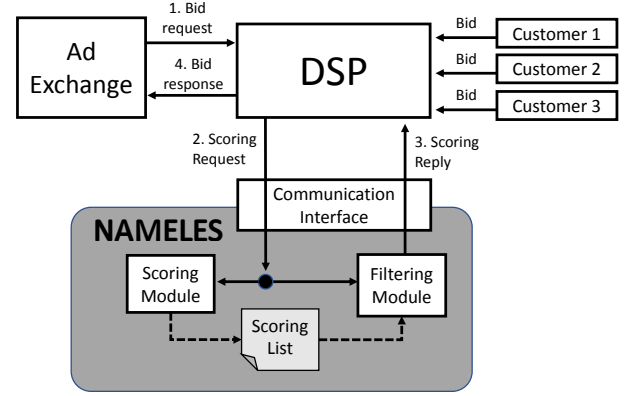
Ad Exchange

1. Bid request

4. Bid response

DSP

Bid

Bid

Bid

Customer 1

Customer 2

Customer 3

2. Scoring Request

3. Scoring Reply

Communication Interface

NAMELES

Scoring Module

Filtering Module

Scoring List